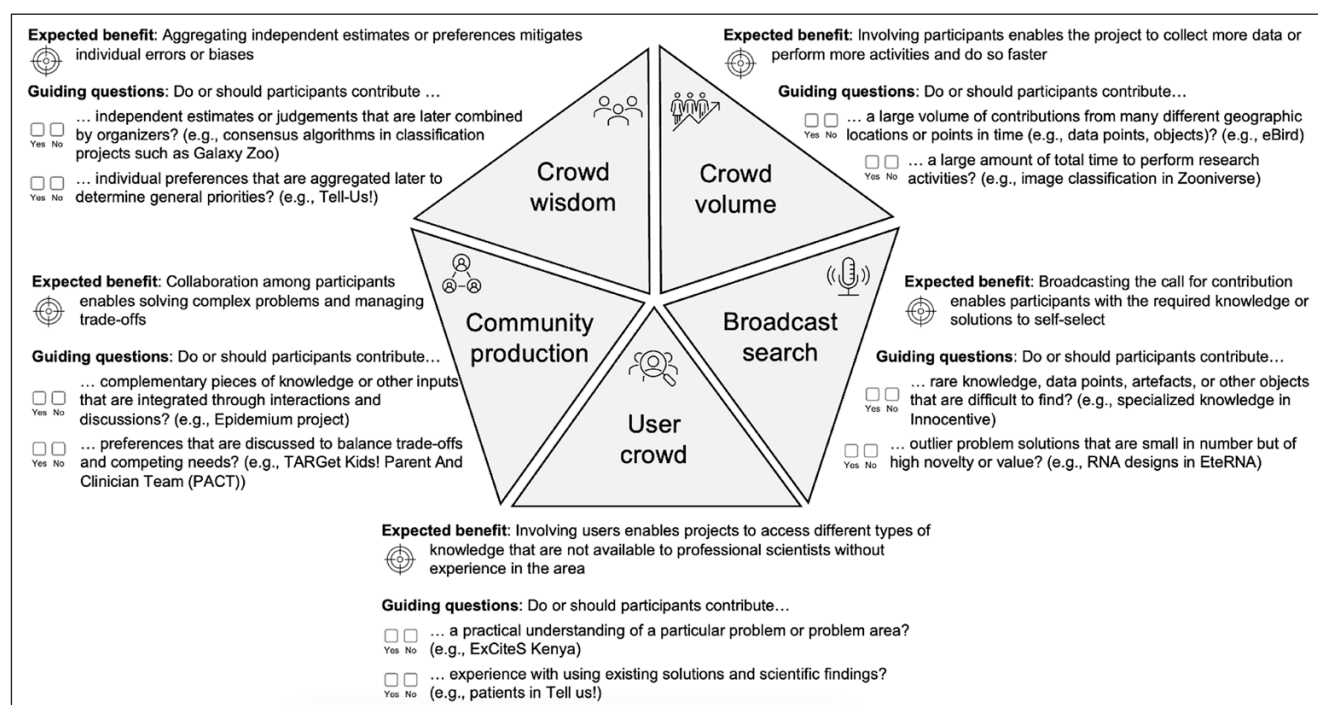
**Expected benefit**: Aggregating independent estimates or preferences mitigates individual errors or biases

**Guiding questions**: Do or should participants contribute …

Yes No … independent estimates or judgements that are later combined by organizers? (e.g., consensus algorithms in classification projects such as Galaxy Zoo)

Yes No … individual preferences that are aggregated later to determine general priorities? (e.g., Tell-Us!)

**Expected benefit**: Involving participants enables the project to collect more data or perform more activities and do so faster

**Guiding questions**: Do or should participants contribute…

Yes No … a large volume of contributions from many different geographic locations or points in time (e.g., data points, objects)? (e.g., eBird)

Yes No … a large amount of total time to perform research activities? (e.g., image classification in Zooniverse)

Crowd wisdom

Crowd volume

Community production

Broadcast search

User crowd

**Expected benefit**: Collaboration among participants enables solving complex problems and managing trade-offs

**Guiding questions**: Do or should participants contribute…

Yes No … complementary pieces of knowledge or other inputs that are integrated through interactions and discussions? (e.g., Epidemium project)

Yes No … preferences that are discussed to balance trade-offs and competing needs? (e.g., TARGet Kids! Parent And Clinician Team (PACT))

**Expected benefit**: Broadcasting the call for contribution enables participants with the required knowledge or solutions to self-select

**Guiding questions**: Do or should participants contribute…

Yes No … rare knowledge, data points, artefacts, or other objects that are difficult to find? (e.g., specialized knowledge in Innocentive)

Yes No … outlier problem solutions that are small in number but of high novelty or value? (e.g., RNA designs in EteRNA)

**Expected benefit**: Involving users enables projects to access different types of knowledge that are not available to professional scientists without experience in the area

**Guiding questions**: Do or should participants contribute…

Yes No … a practical understanding of a particular problem or problem area? (e.g., ExCiteS Kenya)

Yes No … experience with using existing solutions and scientific findings? (e.g., patients in Tell us!)